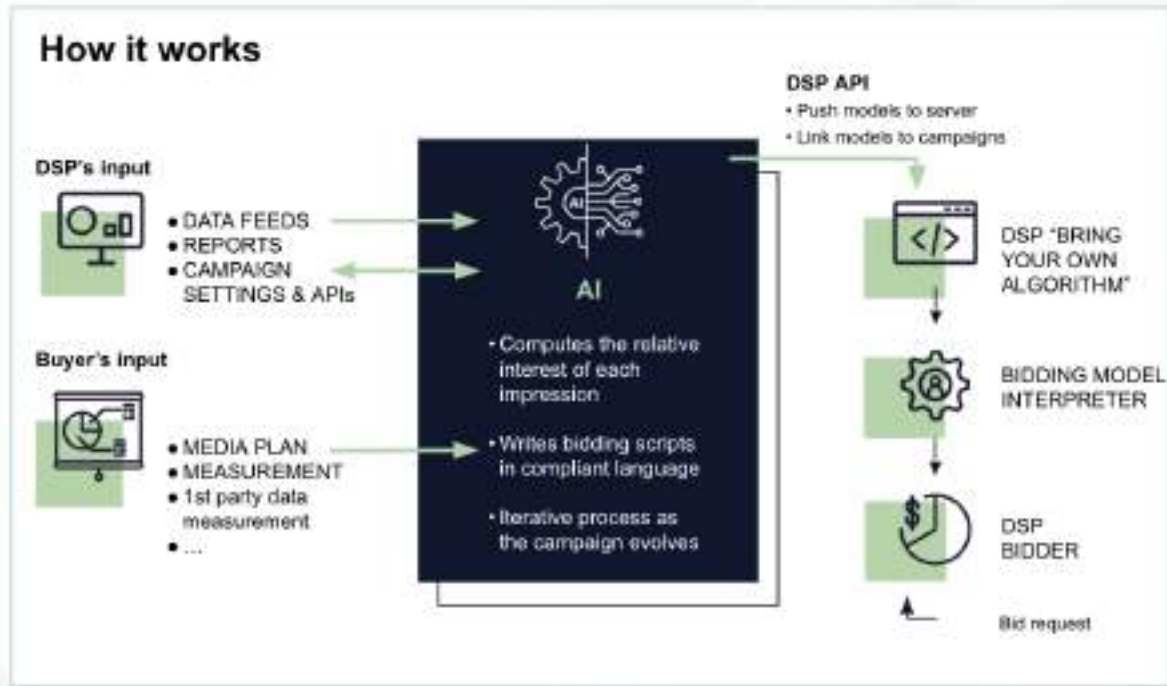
How it works

DSP's input

• DATA FEEDS
• REPORTS
• CAMPAIGN SETTINGS & APIs

Buyer's input

• MEDIA PLAN
• MEASUREMENT
• 1st party data measurement
• ...

AI

• Computes the relative interest of each impression

• Writes bidding scripts in compliant language

• Iterative process as the campaign evolves

DSP API
• Push models to server
• Link models to campaigns

</>

DSP "BRING YOUR OWN ALGORITHM"

BIDDING MODEL INTERPRETER

$

DSP BIDDER

Bid request